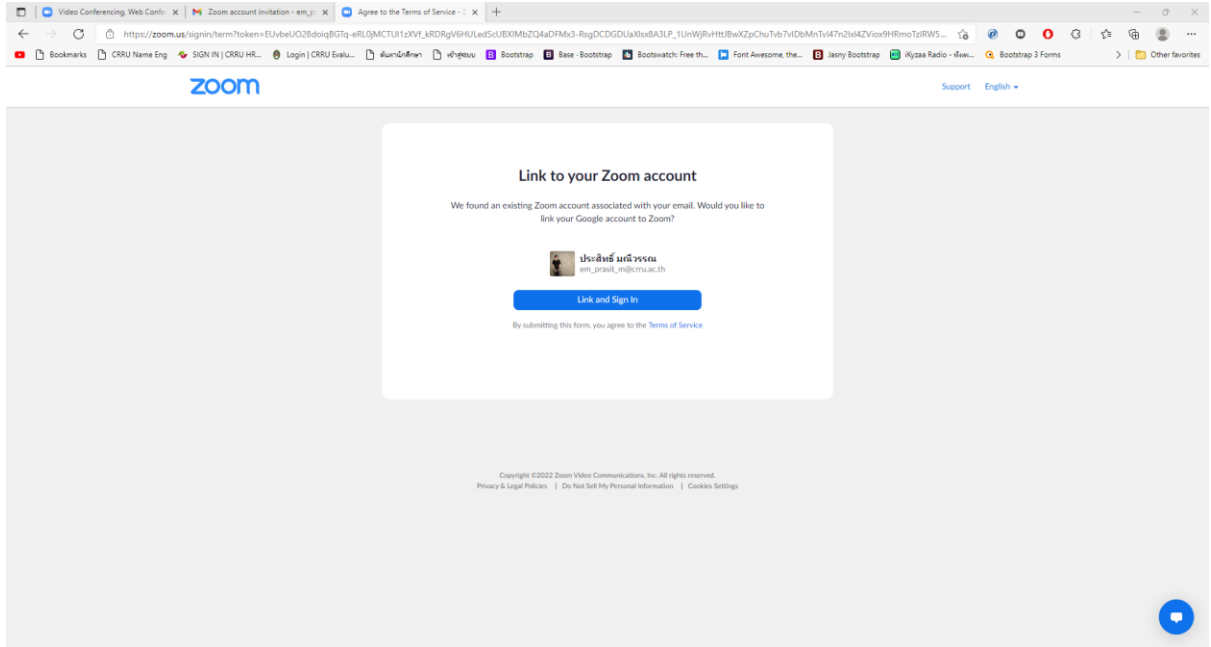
Video Conferencing, Web Confe × | Zoom account invitation - em_p × | Agree to the Terms of Service - × | +

https://zoom.us/signin/term?token=EUvbeUO28doiqBGTq-eRL0jMCTUI1zXVf_kRDRgV6HULedScUBXIMbZQ4aDFMx3-RsgDCDGDUaXlsx8A3LP_1UnWjRvHttJBwXZpChuTvb7vIDbMnTvl47n2lxl4ZViox9HRmoTzIRW5...

Bookmarks | CRRU Name Eng | SIGN IN | CRRU HR... | Login | CRRU Evalu... | ค้นหานักศึกษา | หน้าสู่ระบบ | Bootstrap | Base - Bootstrap | Bootswatch: Free th... | Font Awesome, the... | Jasny Bootstrap | iKyzaa Radio - ฟังเพ... | Bootstrap 3 Forms | Other favorites

zoom

Support English

Link to your Zoom account

We found an existing Zoom account associated with your email. Would you like to link your Google account to Zoom?

ประสิทธิ์ มณีวรรณ
em_prasit_m@crru.ac.th

Link and Sign In

By submitting this form, you agree to the Terms of Service

Copyright ©2022 Zoom Video Communications, Inc. All rights reserved.
Privacy & Legal Policies | Do Not Sell My Personal Information | Cookies Settings